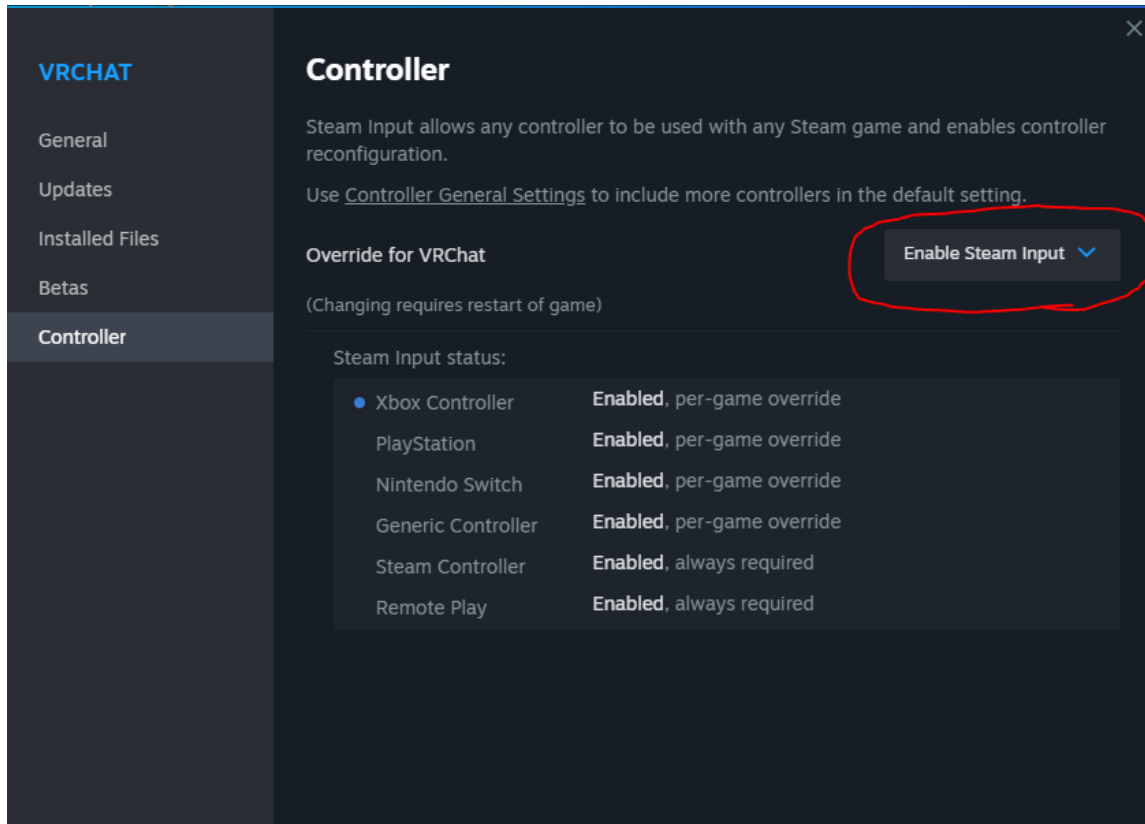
VRCHAT

General

Updates

Installed Files

Betas

Controller

Controller

Steam Input allows any controller to be used with any Steam game and enables controller reconfiguration.

Use Controller General Settings to include more controllers in the default setting.

Override for VRChat

Enable Steam Input

(Changing requires restart of game)

Steam Input status:

| | |
|---|---|
| Xbox Controller | Enabled, per-game override |
| PlayStation | Enabled, per-game override |
| Nintendo Switch | Enabled, per-game override |
| Generic Controller | Enabled, per-game override |
| Steam Controller | Enabled, always required |
| Remote Play | Enabled, always required |